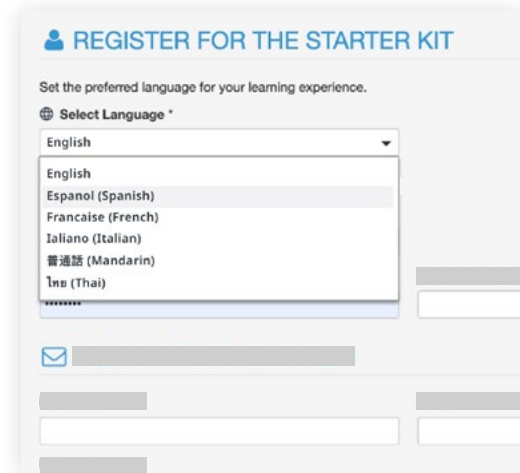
REGISTER FOR THE STARTER KIT

Set the preferred language for your learning experience.

Select Language *

English

English
Espanol (Spanish)
Francaise (French)
Ialiano (Italian)
普通話 (Mandarin)
ไทย (Thai)

•••••••